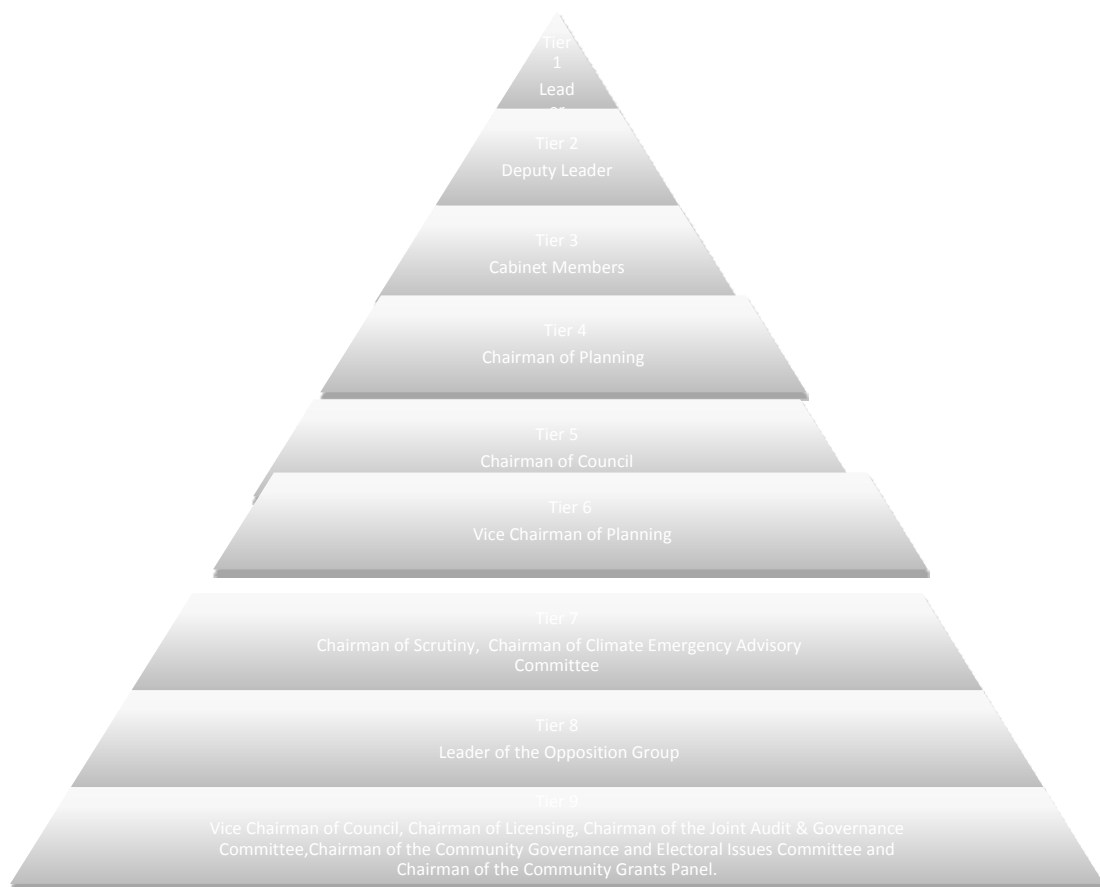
Tier 1
Lead

Tier 2
Deputy Leader

Tier 3
Cabinet Members

Tier 4
Chairman of Planning

Tier 5
Chairman of Council

Tier 6
Vice Chairman of Planning

Tier 7
Chairman of Scrutiny, Chairman of Climate Emergency Advisory Committee

Tier 8
Leader of the Opposition Group

Tier 9
Vice Chairman of Council, Chairman of Licensing, Chairman of the Joint Audit & Governance Committee,Chairman of the Community Governance and Electoral Issues Committee and Chairman of the Community Grants Panel.